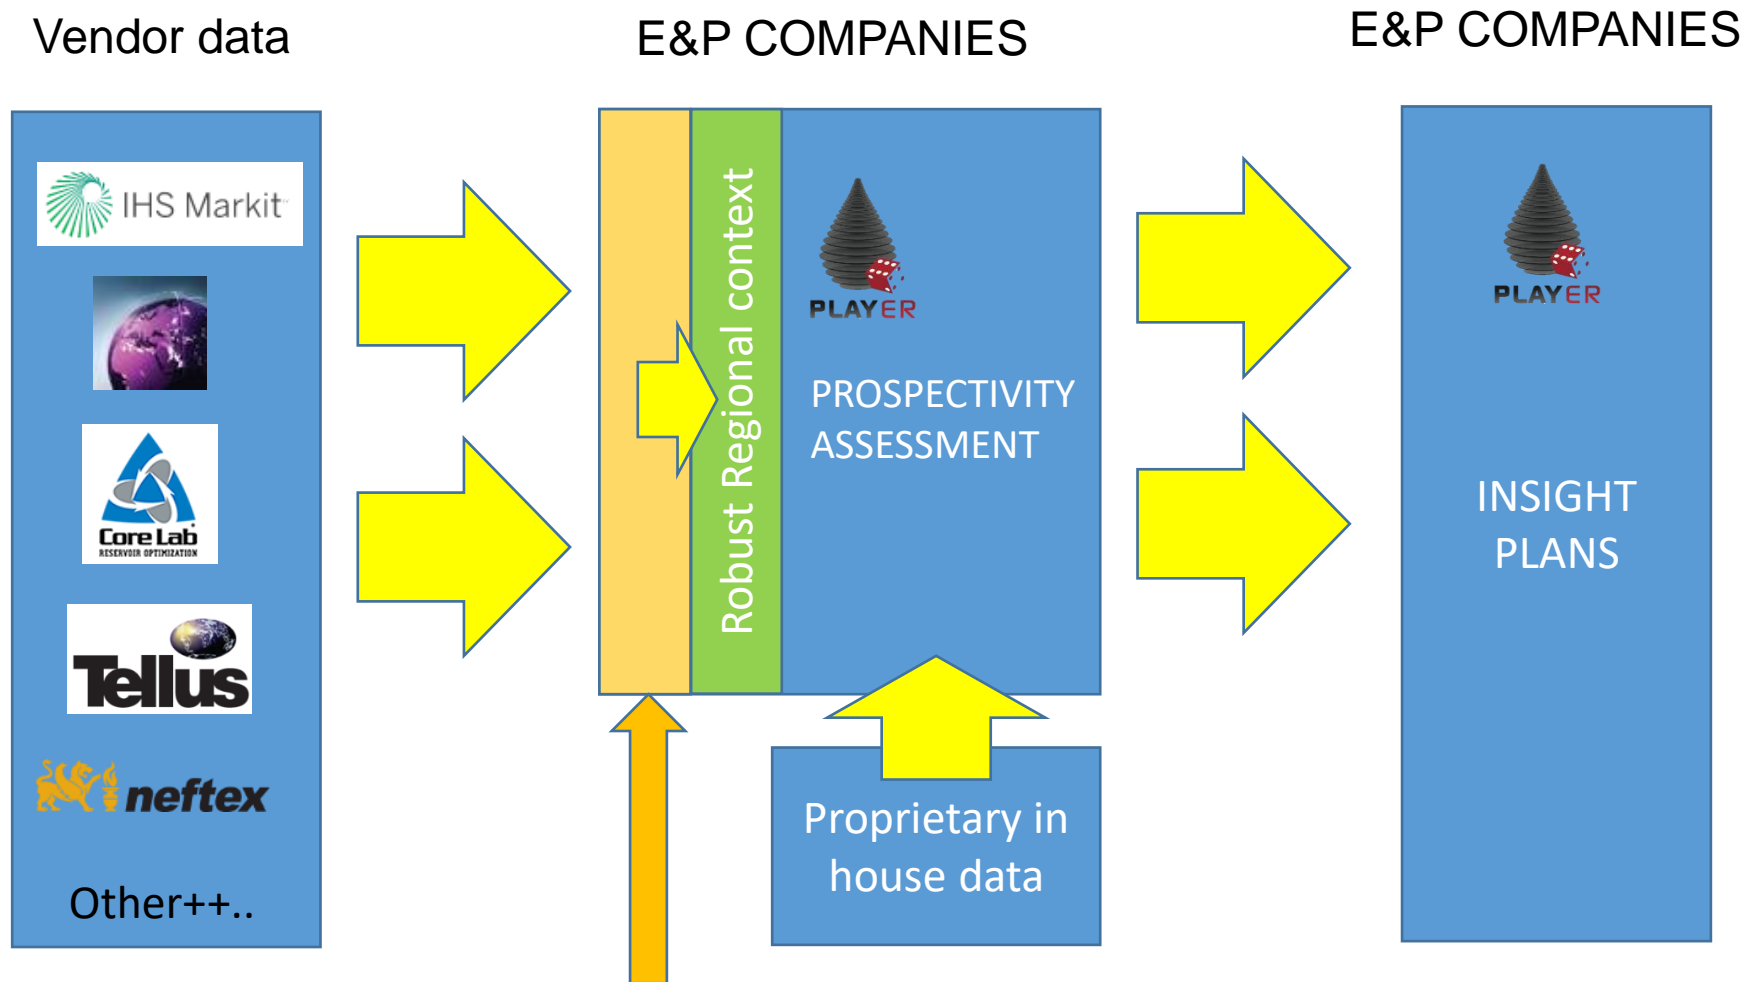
Vendor data

E&P COMPANIES

E&P COMPANIES

IHS Markit

Core Lab
RESERVOIR OPTIMIZATION

Tellus

neftex

Other++..

Robust Regional context

PLAYER

PROSPECTIVITY ASSESSMENT

Proprietary in house data

PLAYER

INSIGHT PLANS